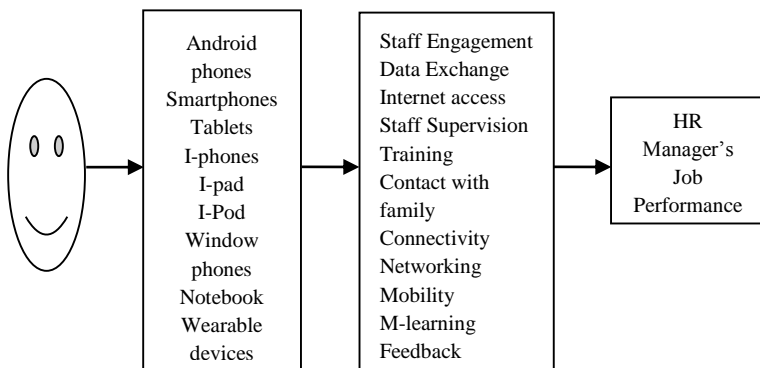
Android phones
Smartphones
Tablets
I-phones
I-pad
I-Pod
Window phones
Notebook
Wearable devices

Staff Engagement
Data Exchange
Internet access
Staff Supervision
Training
Contact with family
Connectivity
Networking
Mobility
M-learning
Feedback

HR Manager's Job Performance